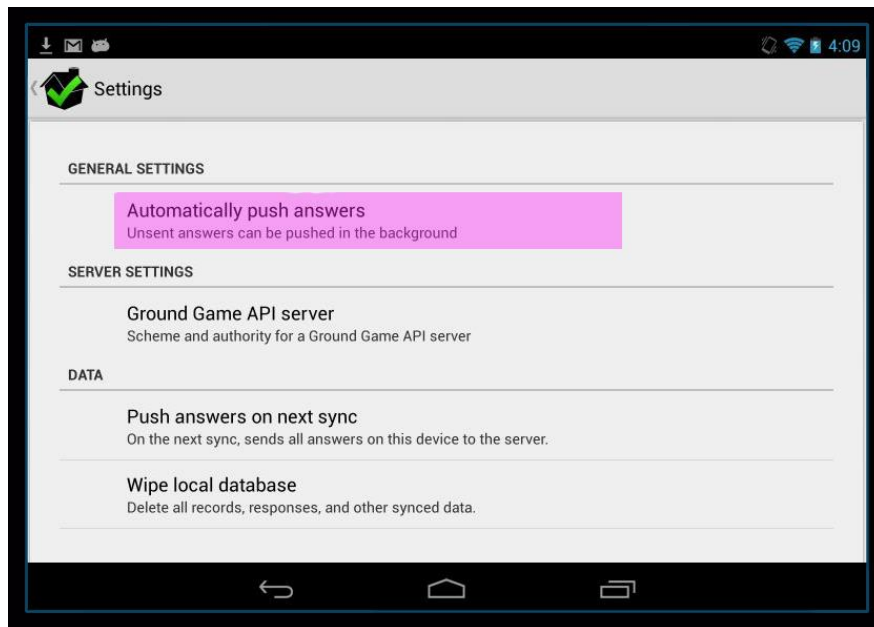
4:09

Settings

GENERAL SETTINGS

Automatically push answers
Unsent answers can be pushed in the background

SERVER SETTINGS

Ground Game API server
Scheme and authority for a Ground Game API server

DATA

Push answers on next sync
On the next sync, sends all answers on this device to the server.

Wipe local database
Delete all records, responses, and other synced data.